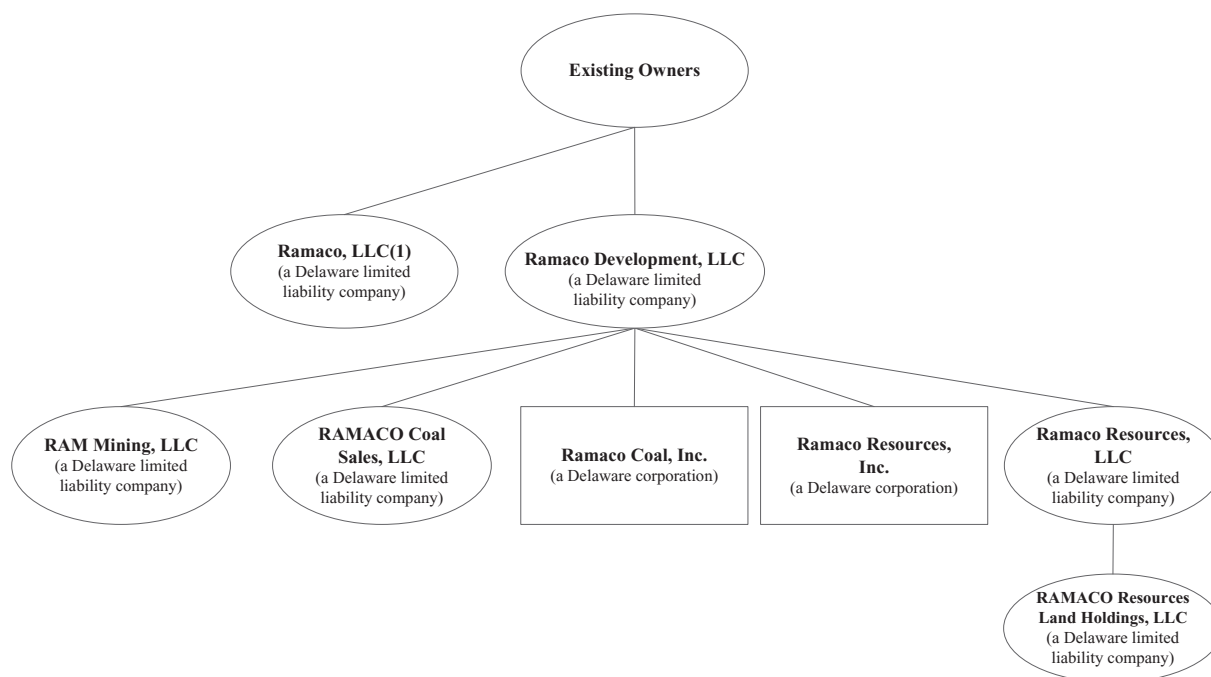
Existing Owners

Ramaco, LLC(1)
(a Delaware limited liability company)

Ramaco Development, LLC
(a Delaware limited liability company)

RAM Mining, LLC
(a Delaware limited liability company)

RAMACO Coal Sales, LLC
(a Delaware limited liability company)

Ramaco Coal, Inc.
(a Delaware corporation)

Ramaco Resources, Inc.
(a Delaware corporation)

Ramaco Resources, LLC
(a Delaware limited liability company)

RAMACO Resources Land Holdings, LLC
(a Delaware limited liability company)